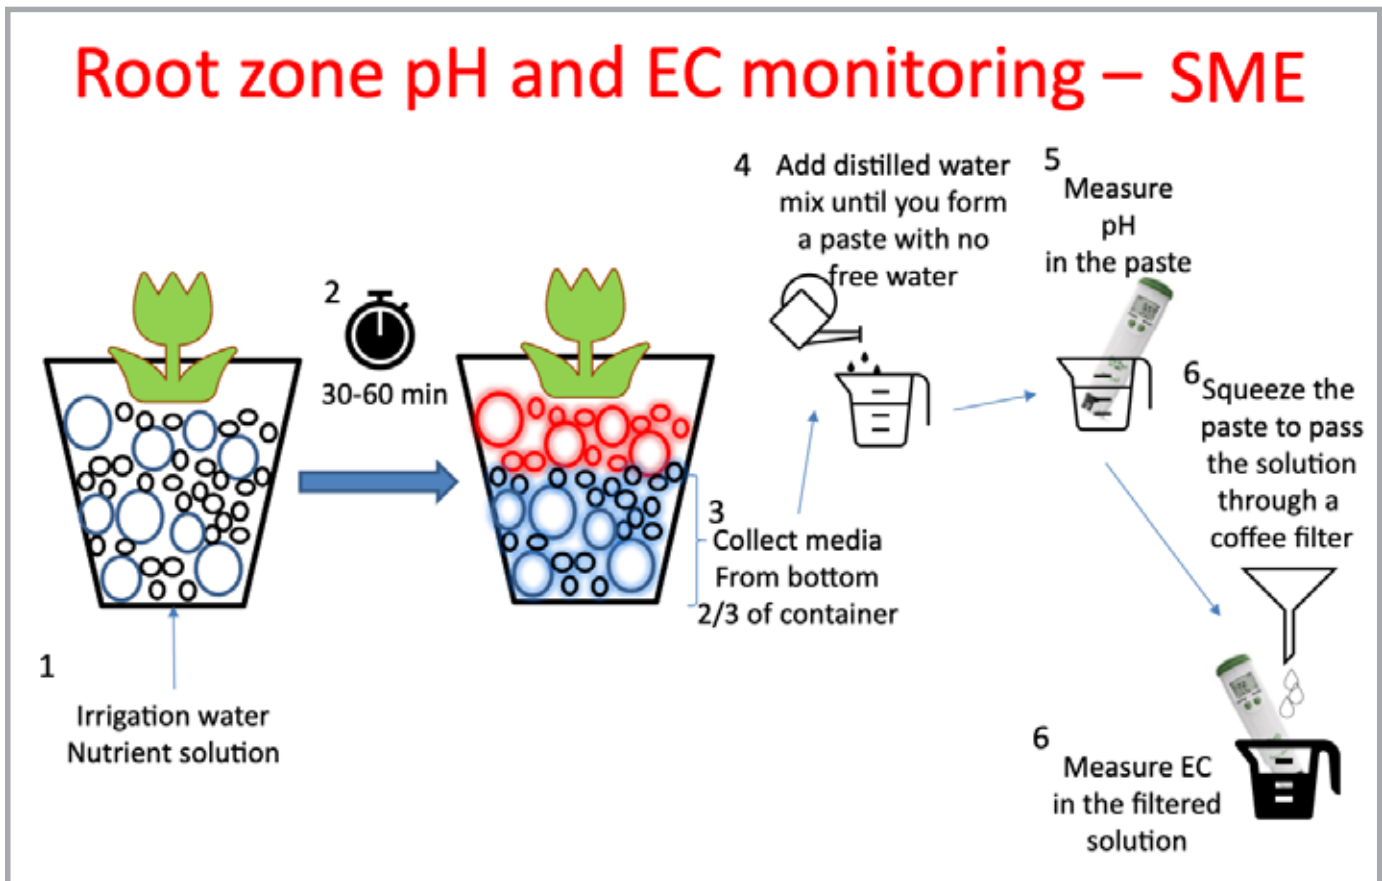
Root zone pH and EC monitoring – SME

2

30-60 min

4 Add distilled water mix until you form a paste with no free water

5 Measure pH in the paste

6 Squeeze the paste to pass the solution through a coffee filter

3 Collect media From bottom 2/3 of container

1

Irrigation water Nutrient solution

6 Measure EC in the filtered solution